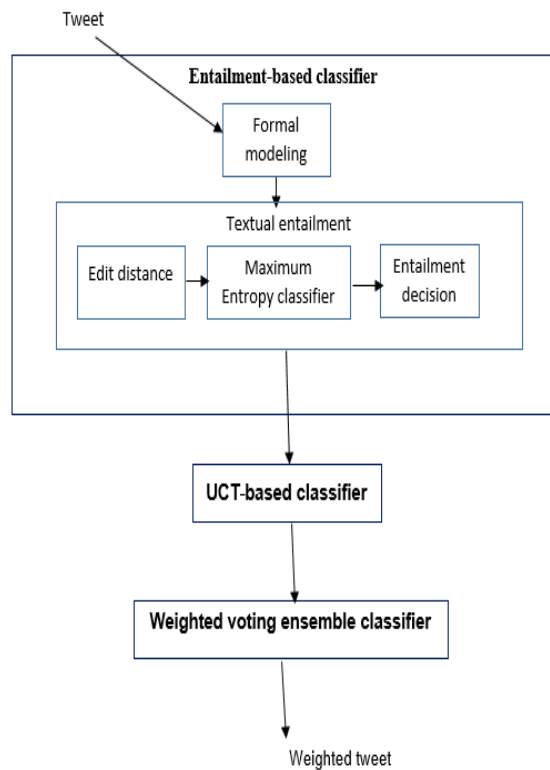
Tweet

Entailment-based classifier

Formal modeling

Textual entailment

Edit distance

Maximum Entropy classifier

Entailment decision

UCT-based classifier

Weighted voting ensemble classifier

Weighted tweet